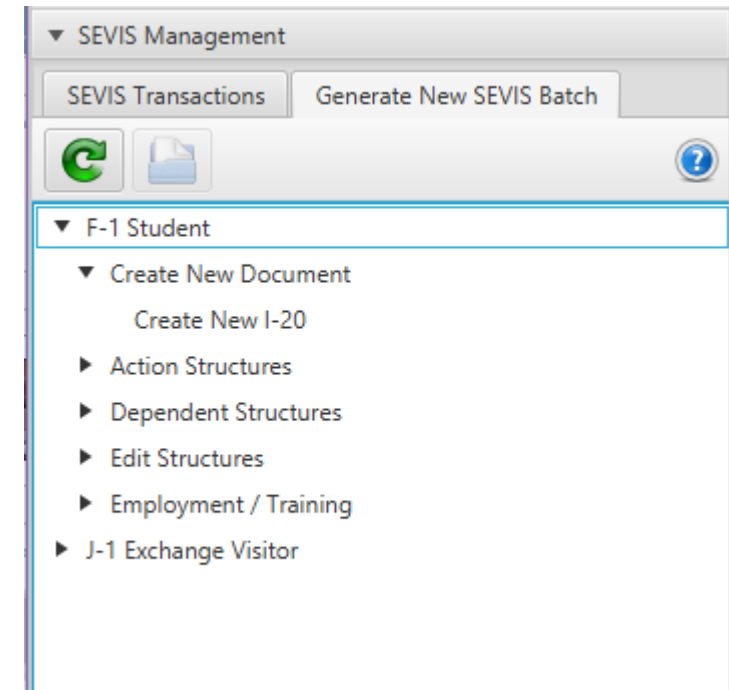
▼ SEVIS Management

SEVIS Transactions | Generate New SEVIS Batch

▼ F-1 Student
▼ Create New Document
Create New I-20
▶ Action Structures
▶ Dependent Structures
▶ Edit Structures
▶ Employment / Training
▶ J-1 Exchange Visitor